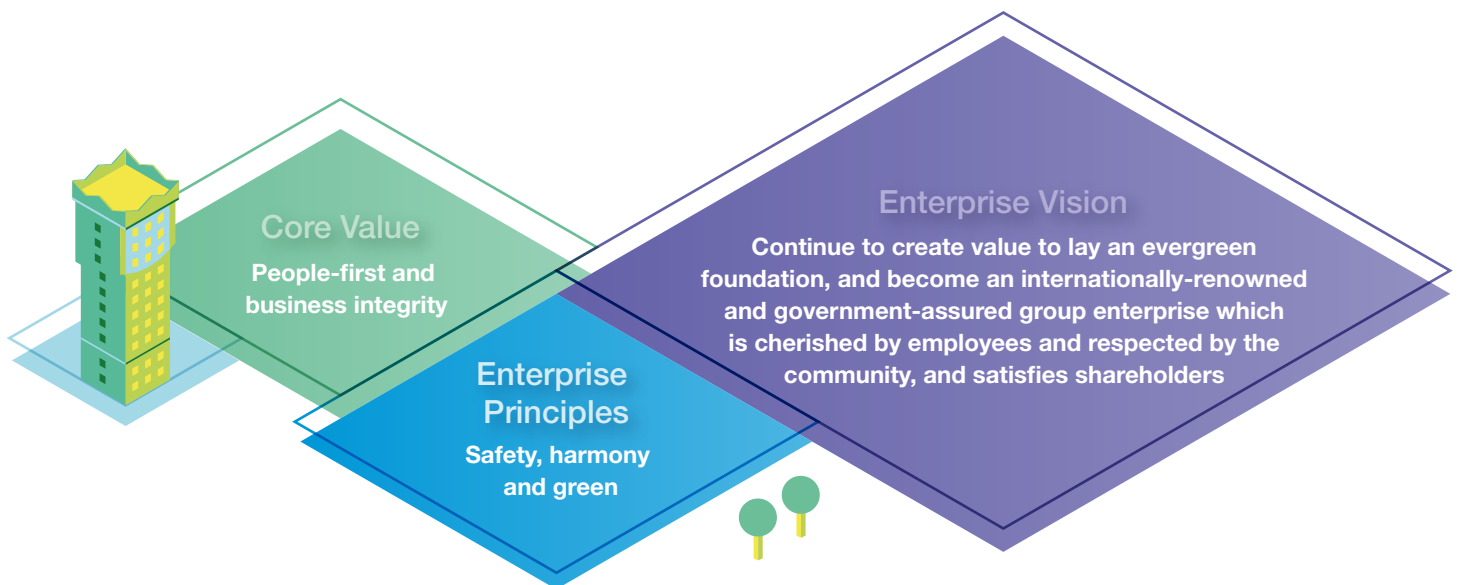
Core Value

People-first and business integrity

Enterprise Vision

Continue to create value to lay an evergreen foundation, and become an internationally-renowned and government-assured group enterprise which is cherished by employees and respected by the community, and satisfies shareholders

Enterprise Principles

Safety, harmony and green